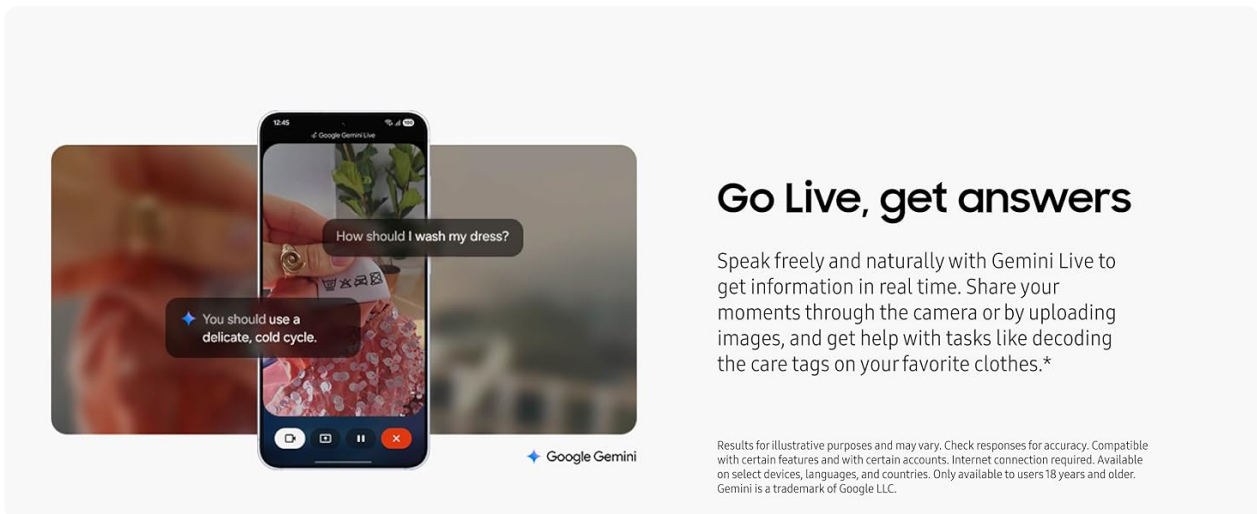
12:45

Google Gemini Live

How should I wash my dress?

You should use a delicate, cold cycle.

Google Gemini

Go Live, get answers

Speak freely and naturally with Gemini Live to get information in real time. Share your moments through the camera or by uploading images, and get help with tasks like decoding the care tags on your favorite clothes.*

Results for illustrative purposes and may vary. Check responses for accuracy. Compatible with certain features and with certain accounts. Internet connection required. Available on select devices, languages, and countries. Only available to users 18 years and older. Gemini is a trademark of Google LLC.